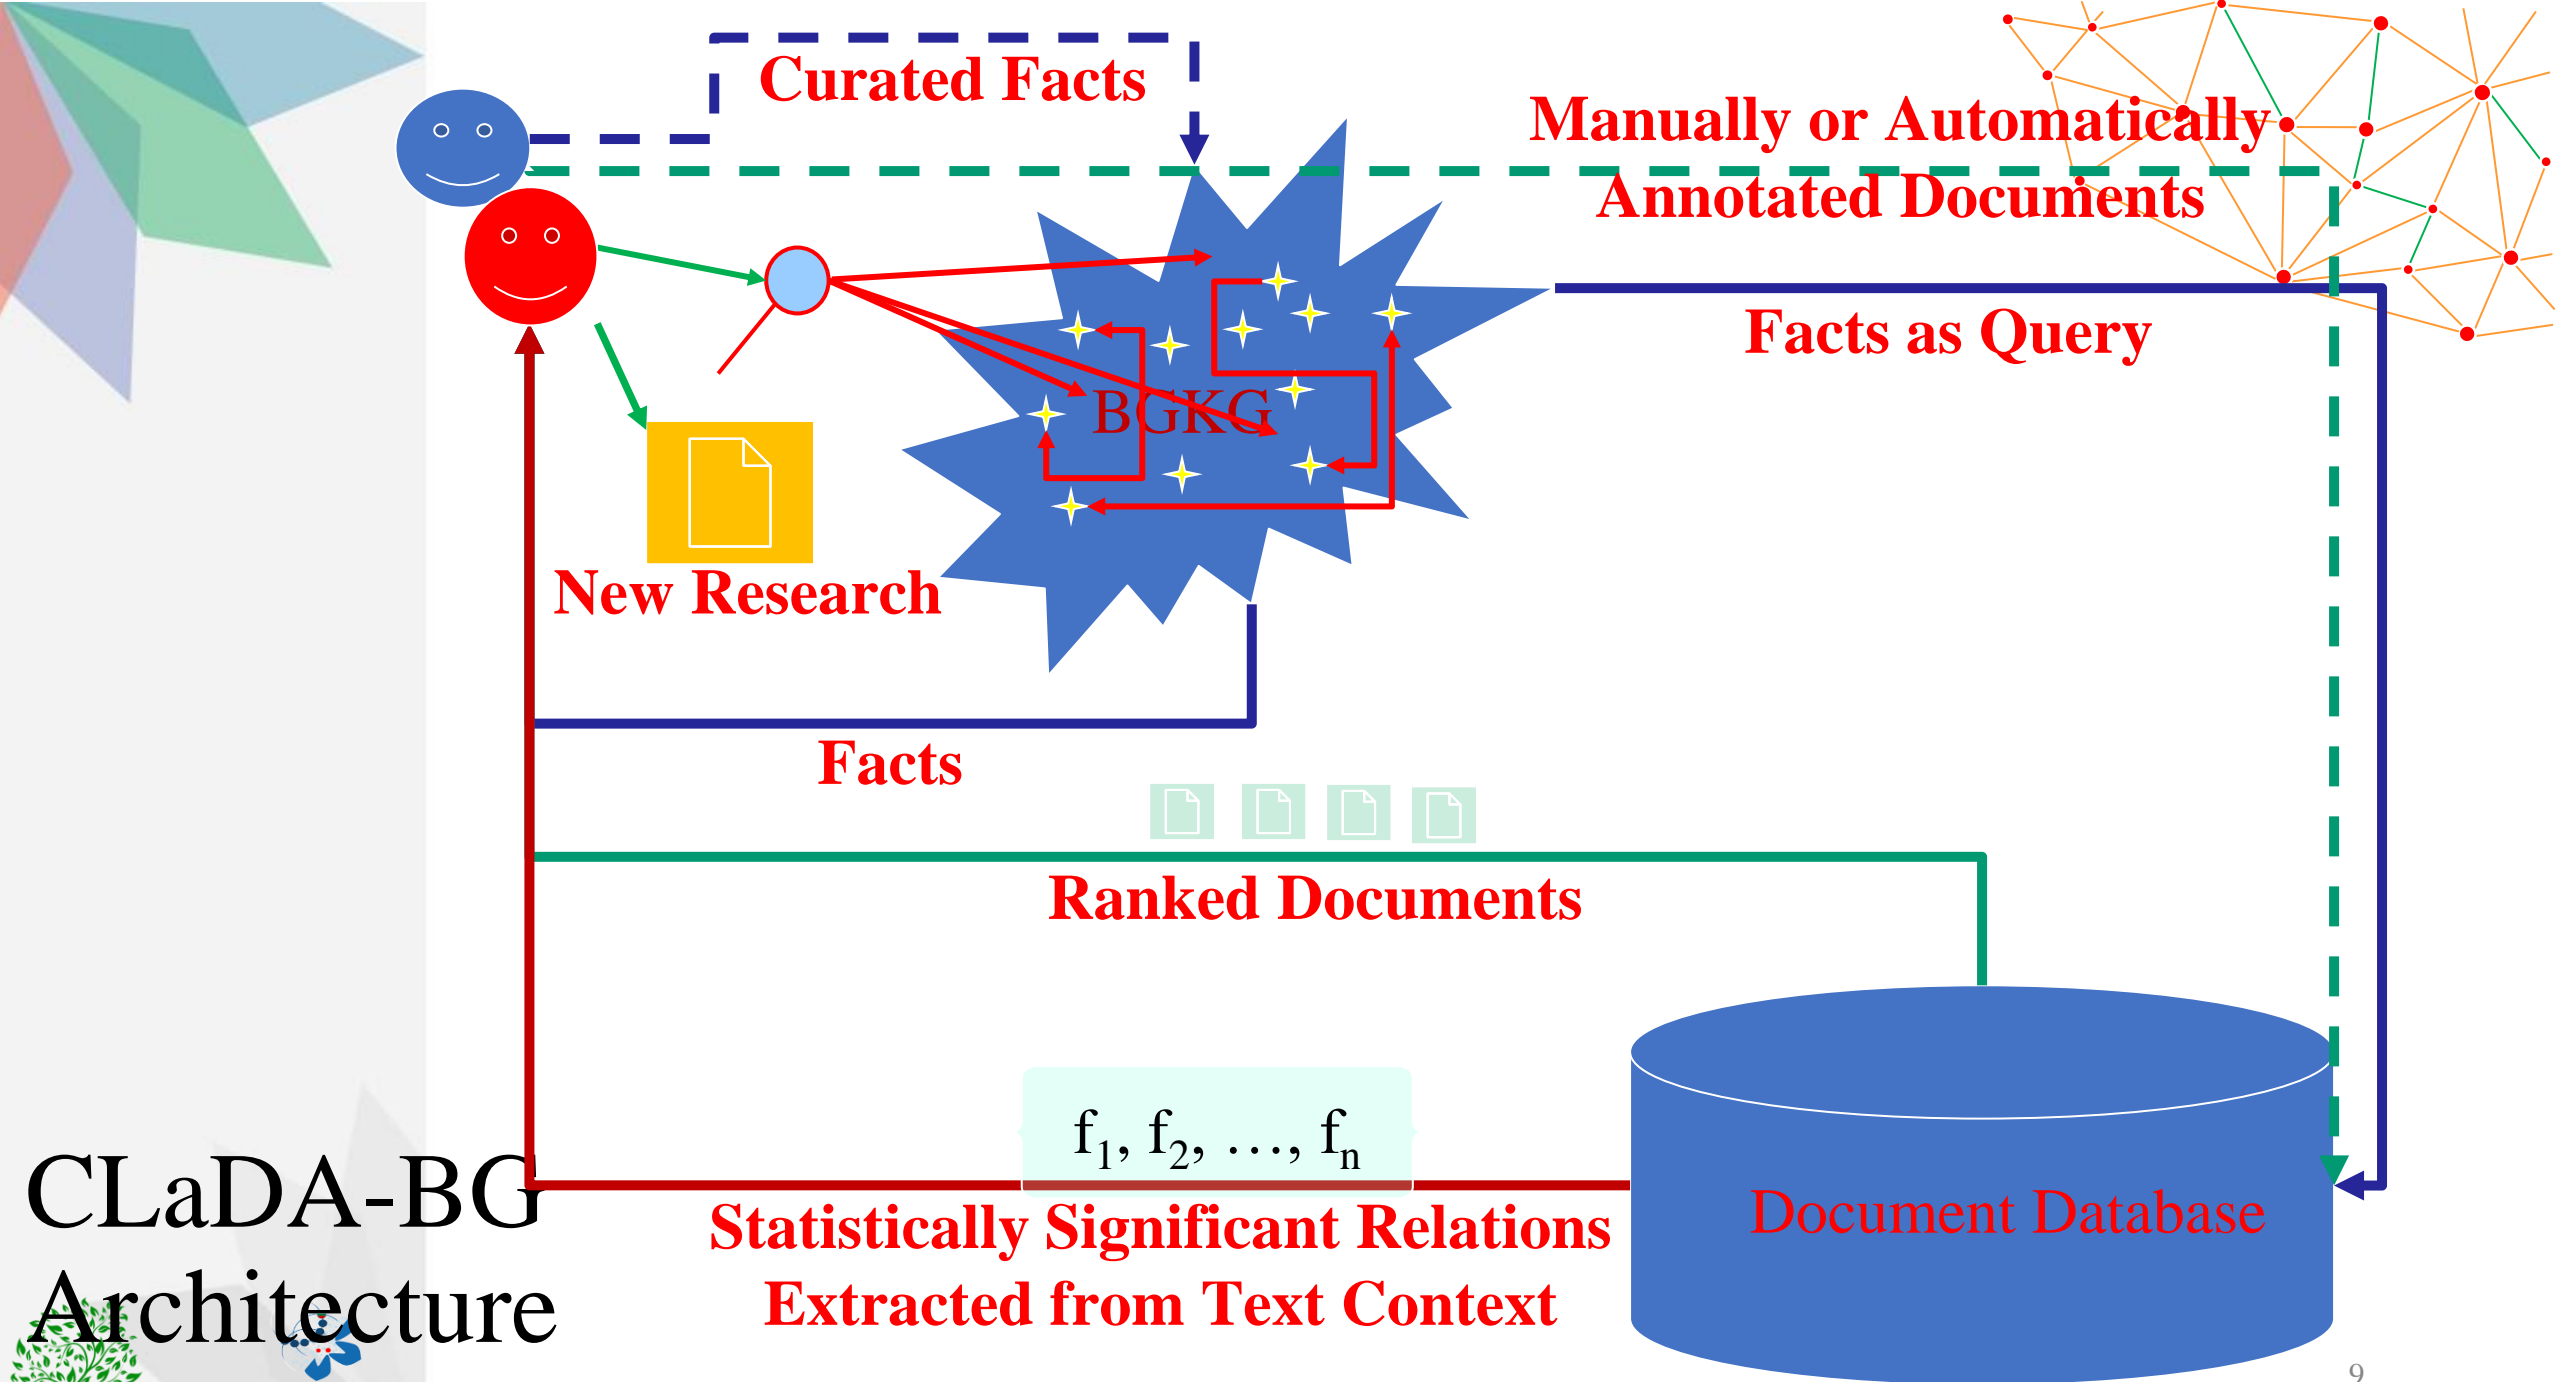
Curated Facts

Manually or Automatically Annotated Documents

BGKG

New Research

Facts as Query

Facts

Ranked Documents

$f_1, f_2, \ldots, f_n$

CLaDA-BG Architecture

Statistically Significant Relations Extracted from Text Context

Document Database

9